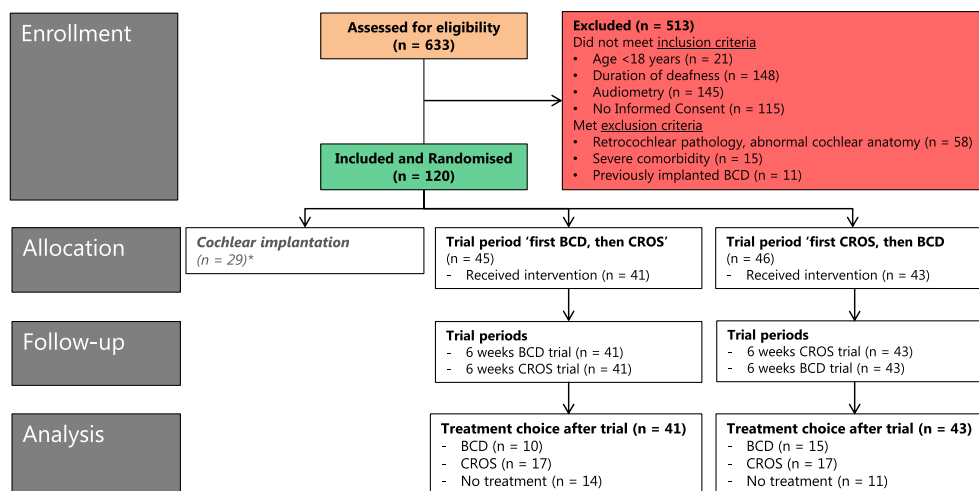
Enrollment

Assessed for eligibility (n = 633)

Excluded (n = 513)
Did not meet inclusion criteria
• Age <18 years (n = 21)
• Duration of deafness (n = 148)
• Audiometry (n = 145)
• No Informed Consent (n = 115)
Met exclusion criteria
• Retrocochlear pathology, abnormal cochlear anatomy (n = 58)
• Severe comorbidity (n = 15)
• Previously implanted BCD (n = 11)

Included and Randomised (n = 120)

Allocation

Cochlear implantation (n = 29)*

Trial period 'first BCD, then CROS' (n = 45)
- Received intervention (n = 41)

Trial period 'first CROS, then BCD (n = 46)
- Received intervention (n = 43)

Follow-up

Trial periods
- 6 weeks BCD trial (n = 41)
- 6 weeks CROS trial (n = 41)

Trial periods
- 6 weeks CROS trial (n = 43)
- 6 weeks BCD trial (n = 43)

Analysis

Treatment choice after trial (n = 41)
- BCD (n = 10)
- CROS (n = 17)
- No treatment (n = 14)

Treatment choice after trial (n = 43)
- BCD (n = 15)
- CROS (n = 17)
- No treatment (n = 11)